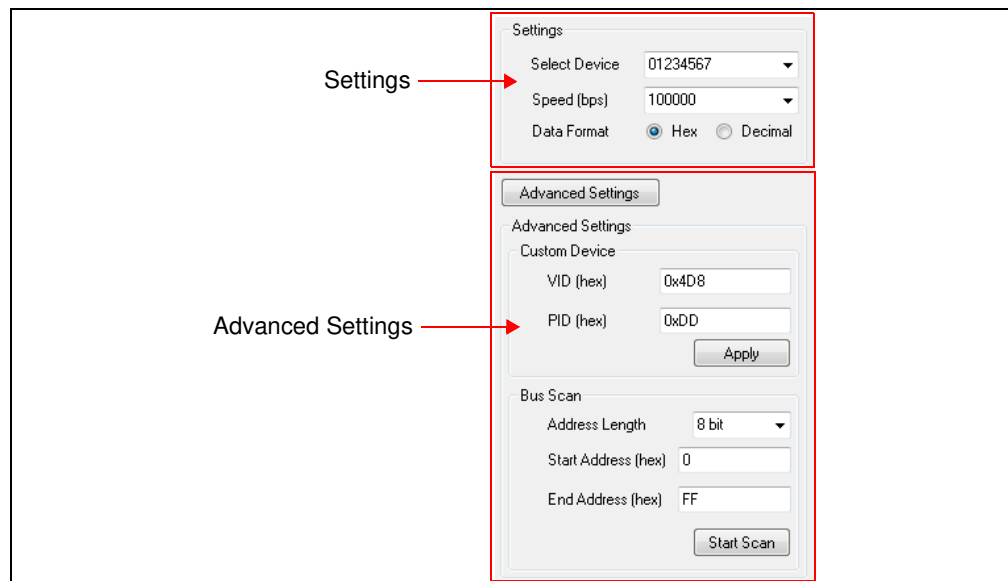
Settings

Settings

Select Device 01234567

Speed (bps) 100000

Data Format Hex Decimal

Advanced Settings

Advanced Settings

Advanced Settings

Custom Device

VID (hex) 0x4D8

PID (hex) 0xDD

Apply

Bus Scan

Address Length 8 bit

Start Address (hex) 0

End Address (hex) FF

Start Scan